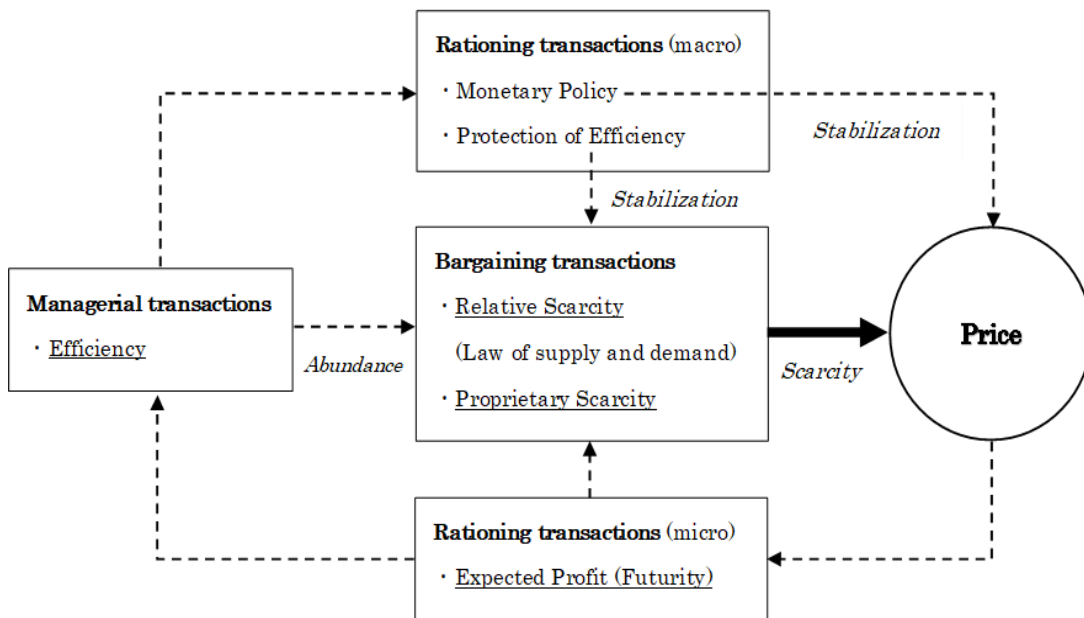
Rationing transactions (macro)
・Monetary Policy
・Protection of Efficiency

Stabilization

Stabilization

Managerial transactions
・Efficiency

Abundance

Bargaining transactions
・Relative Scarcity
(Law of supply and demand)
・Proprietary Scarcity

Scarcity

Price

Rationing transactions (micro)
・Expected Profit (Futurity)